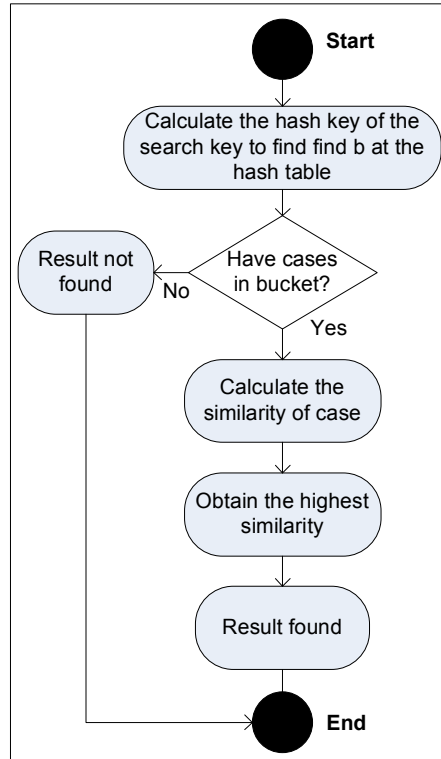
Start

Calculate the hash key of the search key to find find b at the hash table

Have cases in bucket?

No

Result not found

Yes

Calculate the similarity of case

Obtain the highest similarity

Result found

End